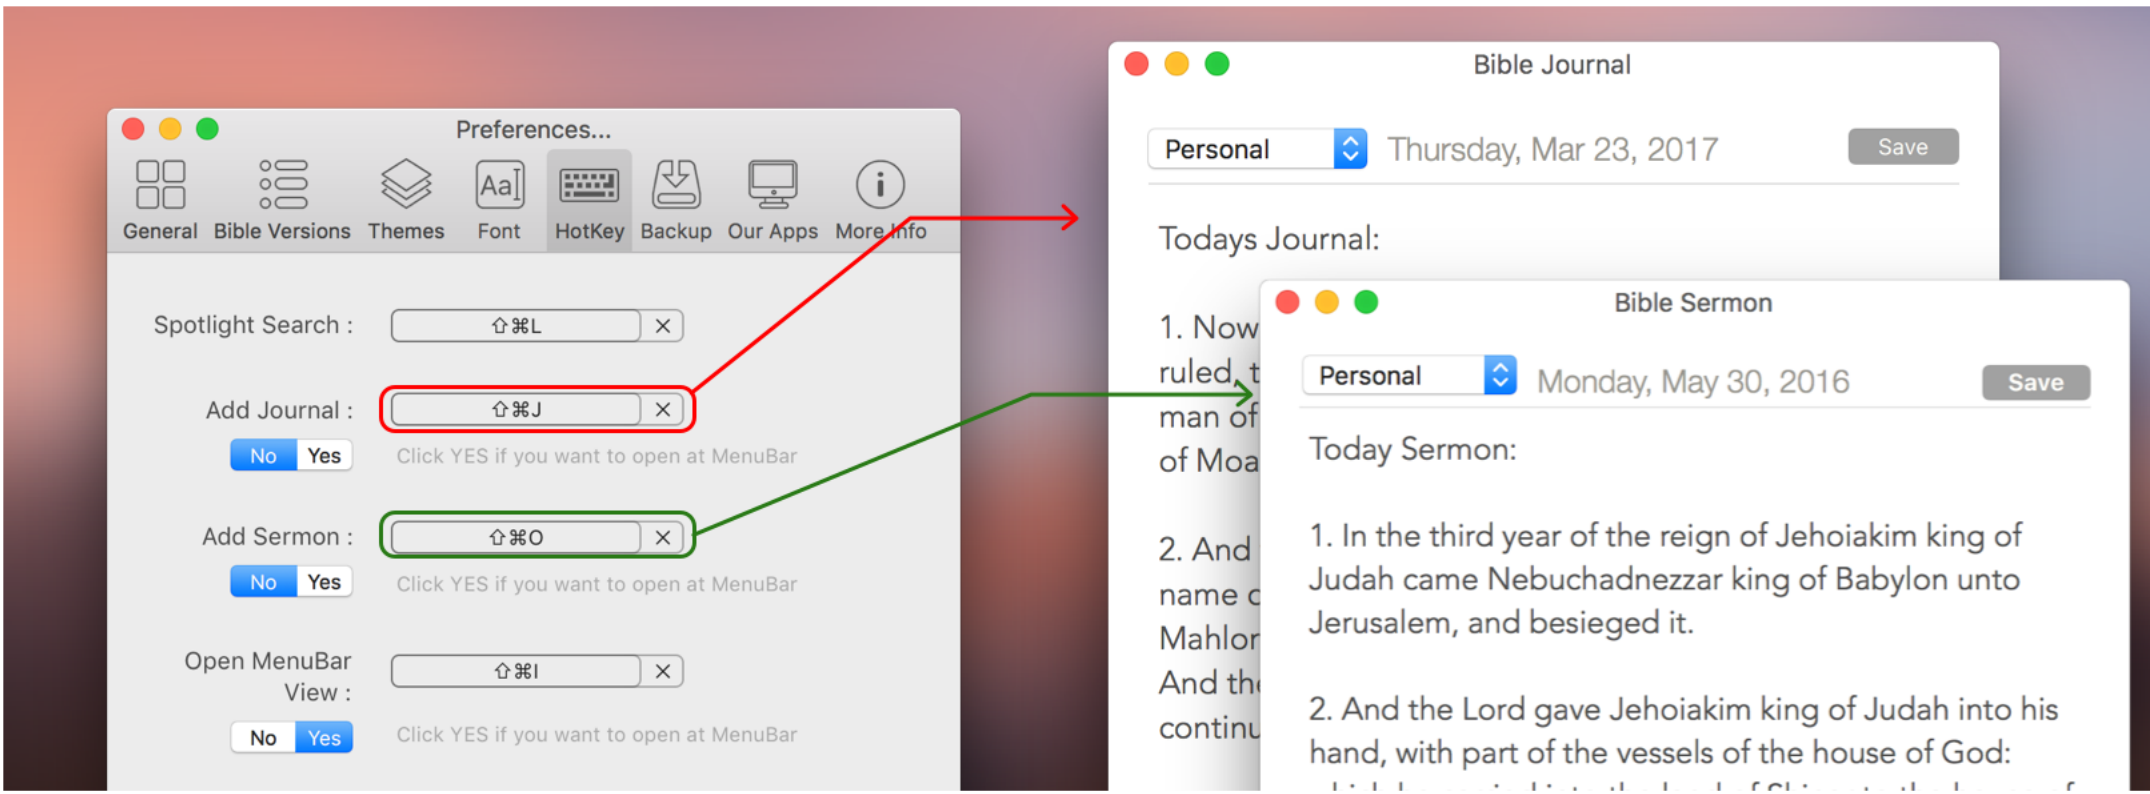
Preferences...

General Bible Versions Themes Font HotKey Backup Our Apps More Info

Spotlight Search : ⇧⌘L ✕

Add Journal : ⇧⌘J ✕

No Yes Click YES if you want to open at MenuBar

Add Sermon : ⇧⌘O ✕

No Yes Click YES if you want to open at MenuBar

Open MenuBar View : ⇧⌘I ✕

No Yes Click YES if you want to open at MenuBar

Bible Journal

Personal Thursday, Mar 23, 2017 Save

Todays Journal:

1. Now ruled, t man of of Moa

2. And name c Mahlor And th continu

Bible Sermon

Personal Monday, May 30, 2016 Save

Today Sermon:

1. In the third year of the reign of Jehoiakim king of Judah came Nebuchadnezzar king of Babylon unto Jerusalem, and besieged it.

2. And the Lord gave Jehoiakim king of Judah into his hand, with part of the vessels of the house of God: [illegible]